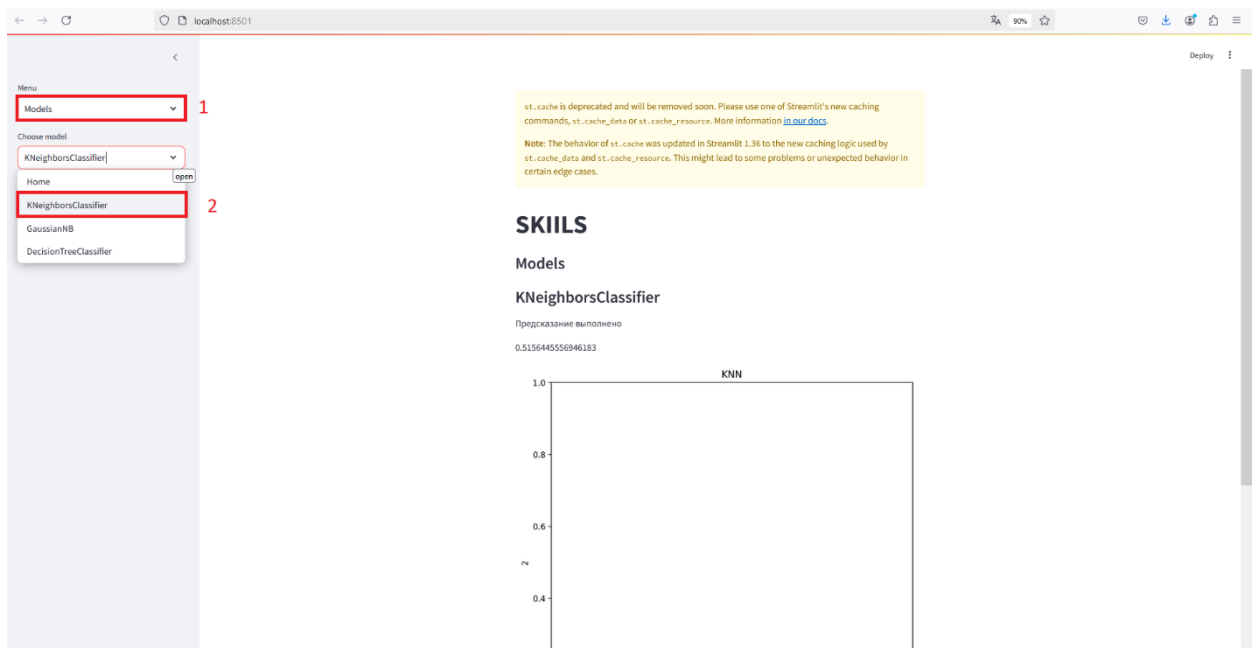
localhost:8501

90%

Deploy

Menu

Models

1

Choose model

KNeighborsClassifier

open

Home

KNeighborsClassifier

2

GaussianNB

DecisionTreeClassifier

st.cache is deprecated and will be removed soon. Please use one of Streamlit's new caching commands, st.cache_data or st.cache_resource. More information in our docs.

Note: The behavior of st.cache was updated in Streamlit 1.36 to the new caching logic used by st.cache_data and st.cache_resource. This might lead to some problems or unexpected behavior in certain edge cases.

SKIILS

Models

KNeighborsClassifier

Предсказание выполнено

0.5156445556946183

KNN

1.0

0.8

0.6

0.4

2